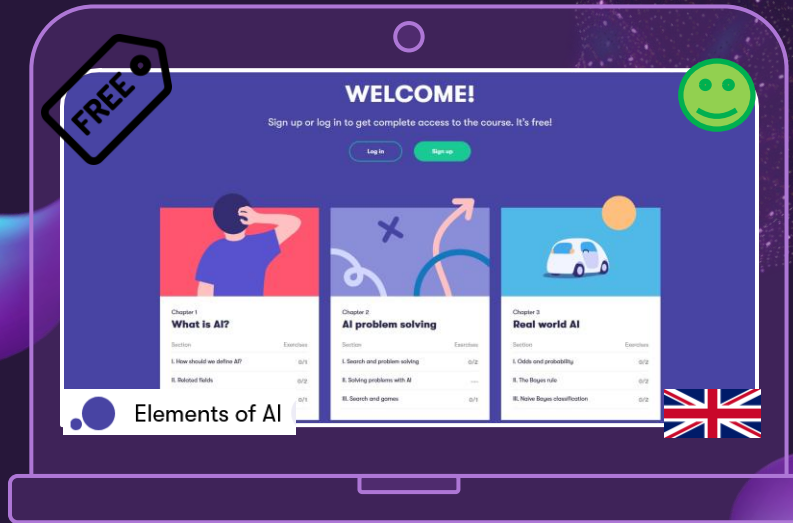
FREE

WELCOME!

Sign up or log in to get complete access to the course. It's free!

Log in

Sign up

Chapter 1
What is AI?

| Section | Exercises |
|---|---|
| I. How should we define AI? | 0/1 |
| II. Related fields | 0/2 |
| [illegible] | 0/1 |

Chapter 2
AI problem solving

| Section | Exercises |
|---|---|
| I. Search and problem solving | 0/2 |
| II. Solving problems with AI | — |
| III. Search and games | 0/1 |

Chapter 3
Real world AI

| Section | Exercises |
|---|---|
| I. Odds and probability | 0/2 |
| II. The Bayes rule | 0/2 |
| III. Naive Bayes classification | 0/2 |

Elements of AI